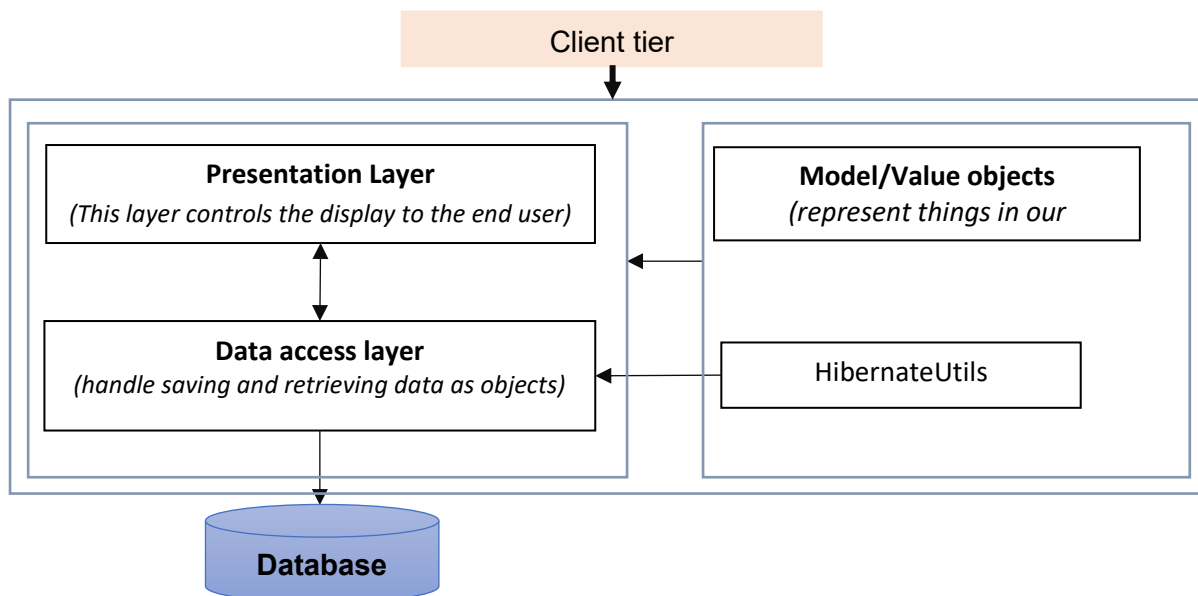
Client tier

Presentation Layer
(This layer controls the display to the end user)

Data access layer
(handle saving and retrieving data as objects)

Model/Value objects
(represent things in our

HibernateUtils

Database